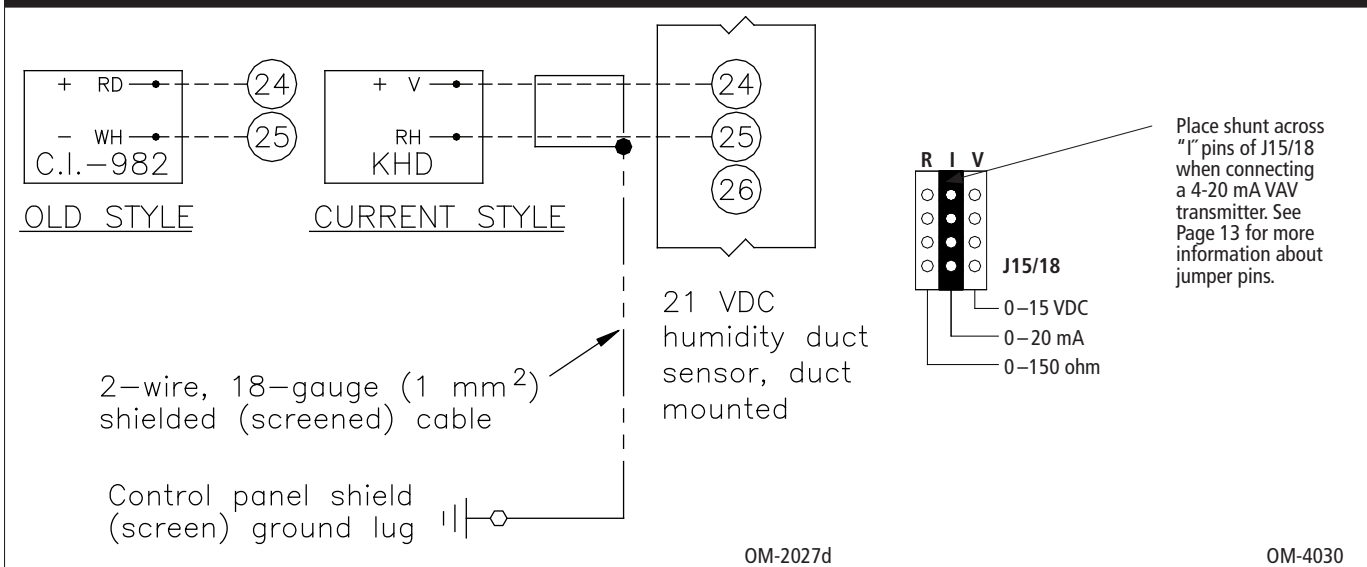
+ RD
– WH
C.I.–982
24
25
OLD STYLE

+ V
RH
KHD
CURRENT STYLE

24
25
26

21 VDC humidity duct sensor, duct mounted

2–wire, 18–gauge (1 $mm^2$) shielded (screened) cable

Control panel shield (screen) ground lug

OM-2027d

R I V
J15/18
0–15 VDC
0–20 mA
0–150 ohm

Place shunt across "I" pins of J15/18 when connecting a 4-20 mA VAV transmitter. See Page 13 for more information about jumper pins.

OM-4030